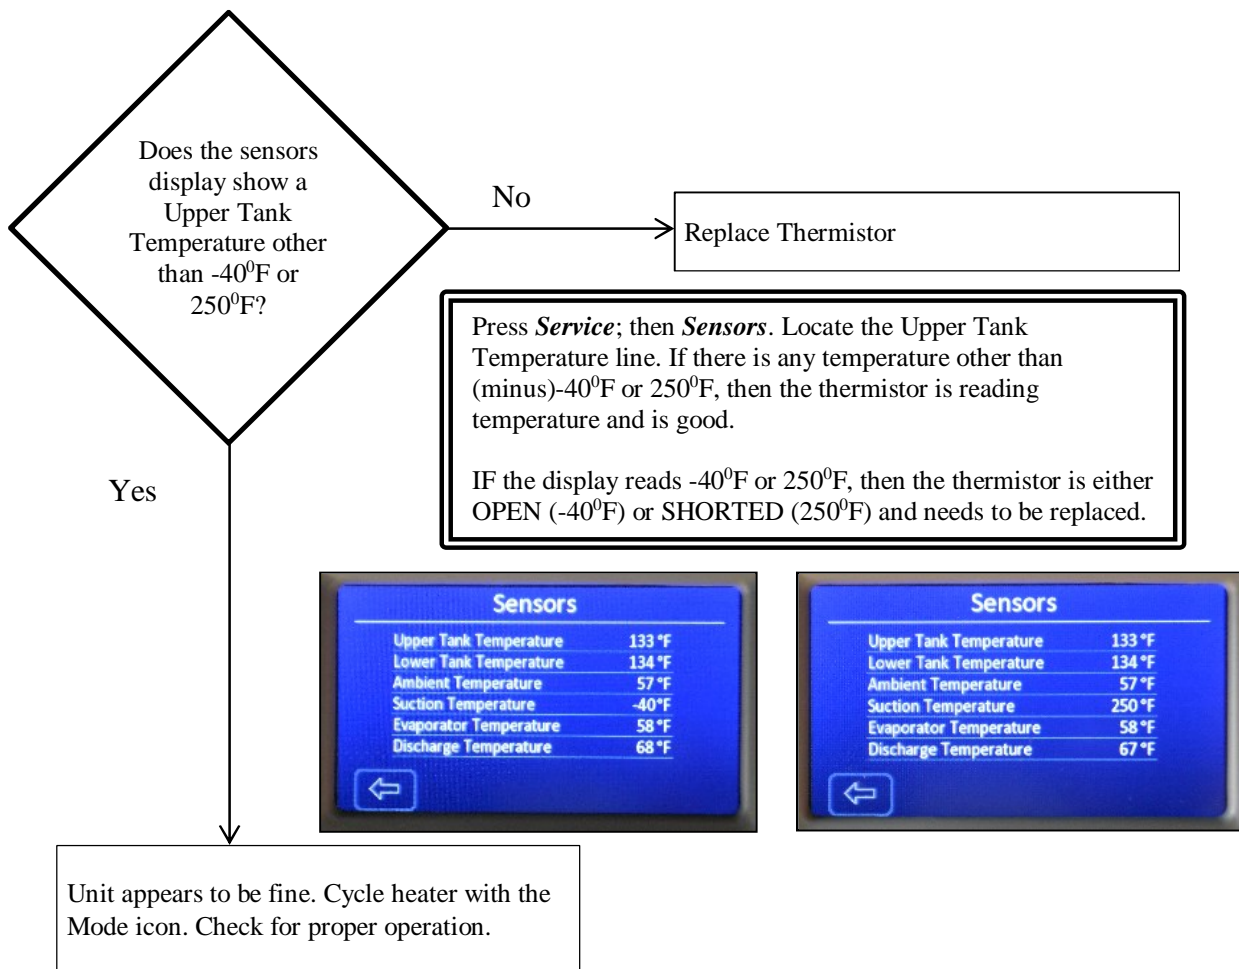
Does the sensors display show a Upper Tank Temperature other than -40$^0$F or 250$^0$F?

No

Replace Thermistor

Press ***Service***; then ***Sensors***. Locate the Upper Tank Temperature line. If there is any temperature other than (minus)-40$^0$F or 250$^0$F, then the thermistor is reading temperature and is good.

IF the display reads -40$^0$F or 250$^0$F, then the thermistor is either OPEN (-40$^0$F) or SHORTED (250$^0$F) and needs to be replaced.

Yes

Sensors

| | |
|---|---|
| Upper Tank Temperature | 133 °F |
| Lower Tank Temperature | 134 °F |
| Ambient Temperature | 57 °F |
| Suction Temperature | -40 °F |
| Evaporator Temperature | 58 °F |
| Discharge Temperature | 68 °F |

Sensors

| | |
|---|---|
| Upper Tank Temperature | 133 °F |
| Lower Tank Temperature | 134 °F |
| Ambient Temperature | 57 °F |
| Suction Temperature | 250 °F |
| Evaporator Temperature | 58 °F |
| Discharge Temperature | 67 °F |

Unit appears to be fine. Cycle heater with the Mode icon. Check for proper operation.